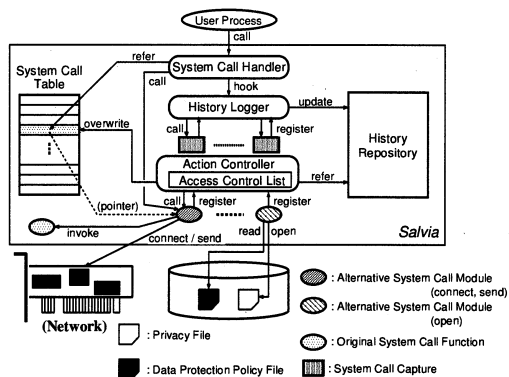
User Process

call

System Call Table

refer

System Call Handler

call

hook

History Logger

update

History Repository

call

register

overwrite

Action Controller

Access Control List

refer

(pointer)

call

register

register

invoke

connect / send

read

open

Salvia

(Network)

: Privacy File

: Data Protection Policy File

: Alternative System Call Module (connect, send)

: Alternative System Call Module (open)

: Original System Call Function

: System Call Capture